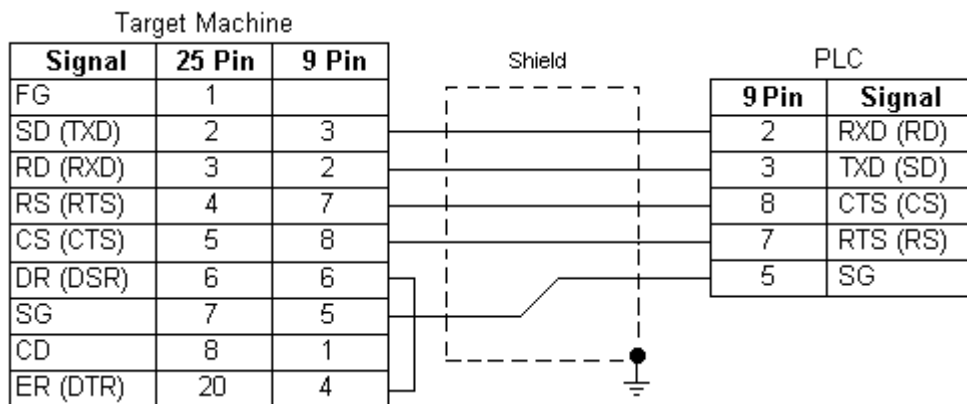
Target Machine

| Signal | 25 Pin | 9 Pin |
|---|---|---|
| FG | 1 | |
| SD (TXD) | 2 | 3 |
| RD (RXD) | 3 | 2 |
| RS (RTS) | 4 | 7 |
| CS (CTS) | 5 | 8 |
| DR (DSR) | 6 | 6 |
| SG | 7 | 5 |
| CD | 8 | 1 |
| ER (DTR) | 20 | 4 |

Shield

PLC

| 9 Pin | Signal |
|---|---|
| 2 | RXD (RD) |
| 3 | TXD (SD) |
| 8 | CTS (CS) |
| 7 | RTS (RS) |
| 5 | SG |